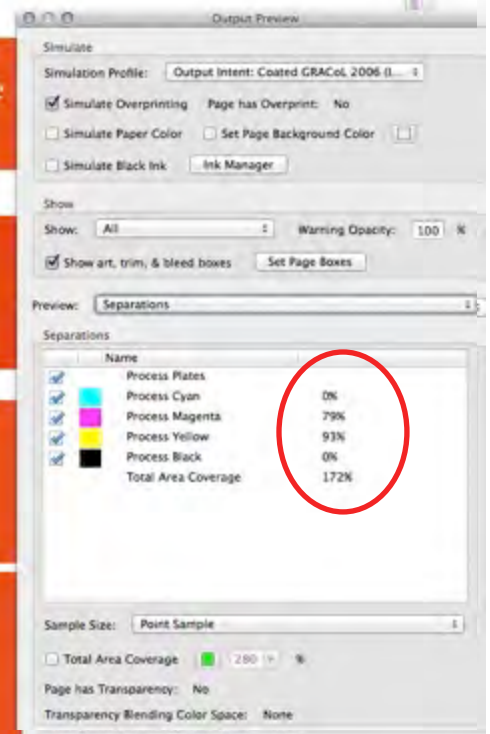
Output Preview

Simulate

Simulation Profile: Output Intent: Coated GRACoL 2006 (I...

Simulate Overprinting Page has Overprint: No

Simulate Paper Color Set Page Background Color

Simulate Black Ink Ink Manager

Show

Show: All Warning Opacity: 100 %

Show art, trim, & bleed boxes Set Page Boxes

Preview: Separations

Separations

| Name | |
|---|---|
| Process Plates | |
| Process Cyan | 0% |
| Process Magenta | 79% |
| Process Yellow | 93% |
| Process Black | 0% |
| Total Area Coverage | 172% |

Sample Size: Point Sample

Total Area Coverage 280 %

Page has Transparency: No

Transparency Blending Color Space: None